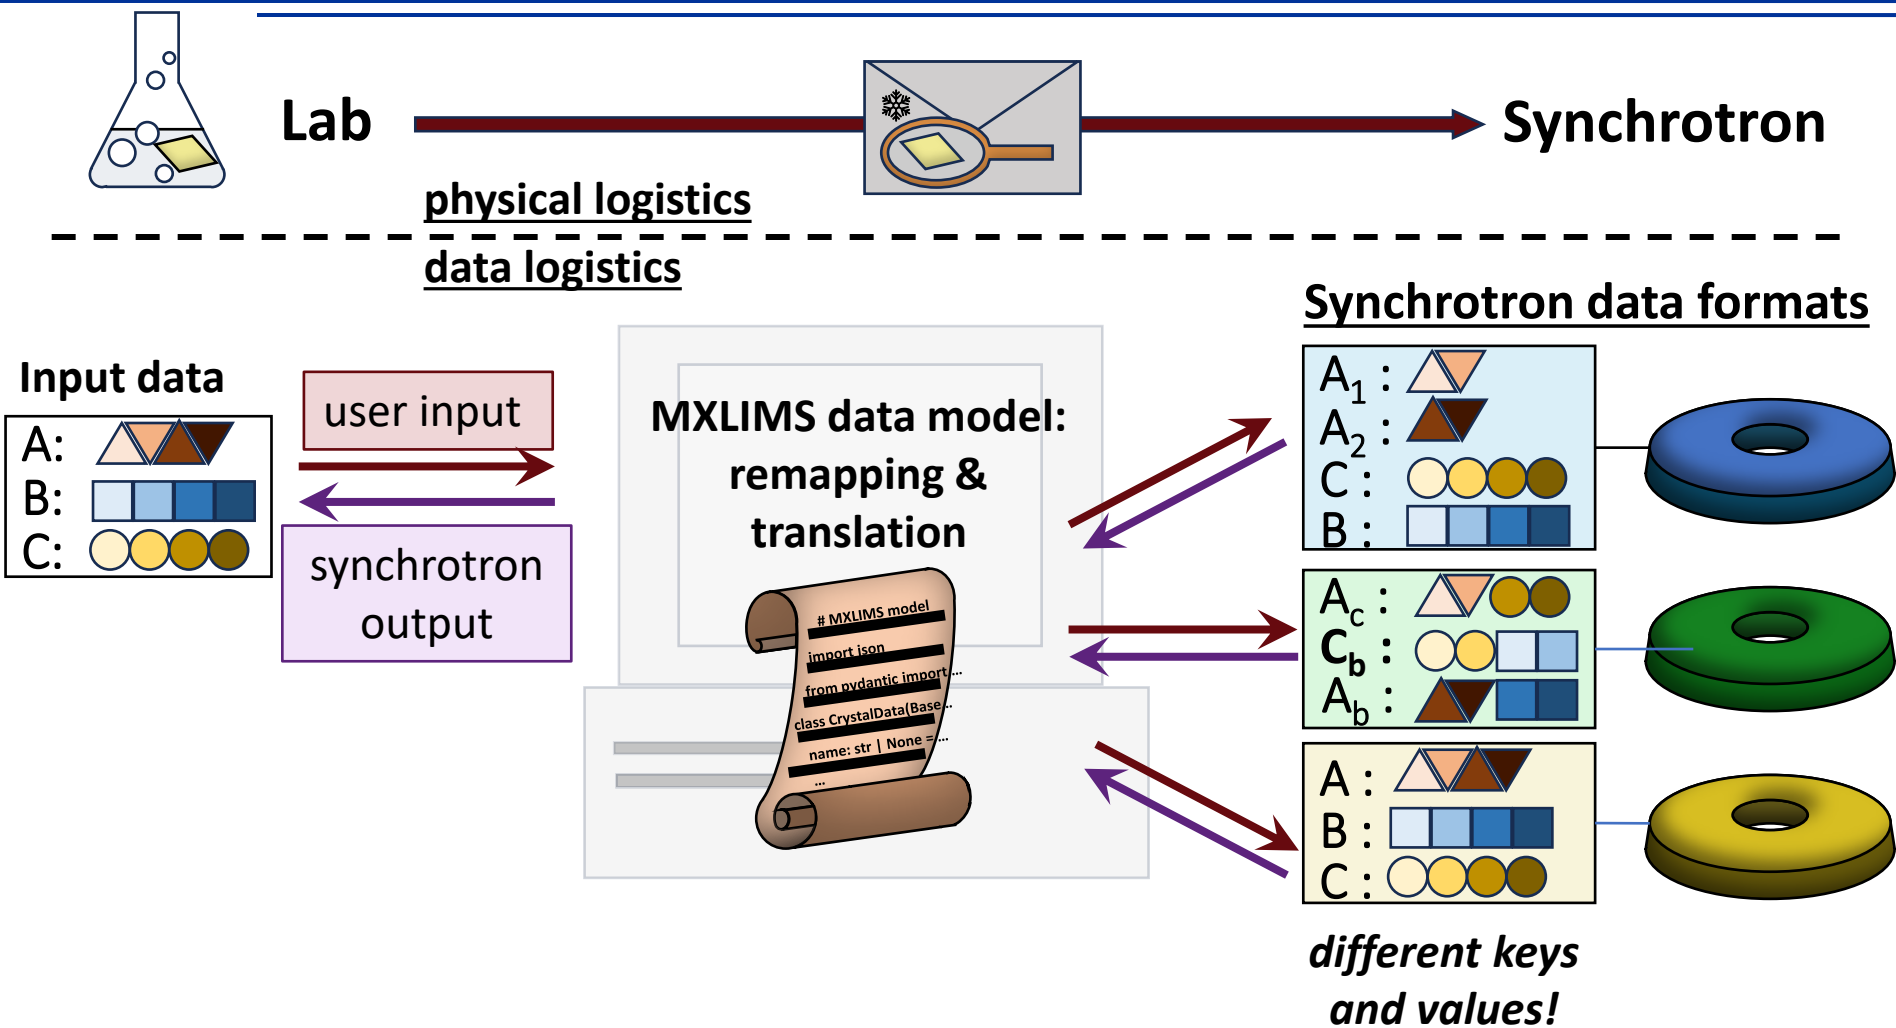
Lab

Synchrotron

physical logistics

data logistics

Synchrotron data formats

Input data

A:

B:

C:

user input

synchrotron output

MXLIMS data model: remapping & translation

# MXLIMS model

import json

from pydantic import...

class CrystalData(Base...

name: str | None =...

...

$A_1$ :

$A_2$ :

C :

B :

$A_c$ :

$C_b$ :

$A_b$ :

A :

B :

C :

different keys and values!